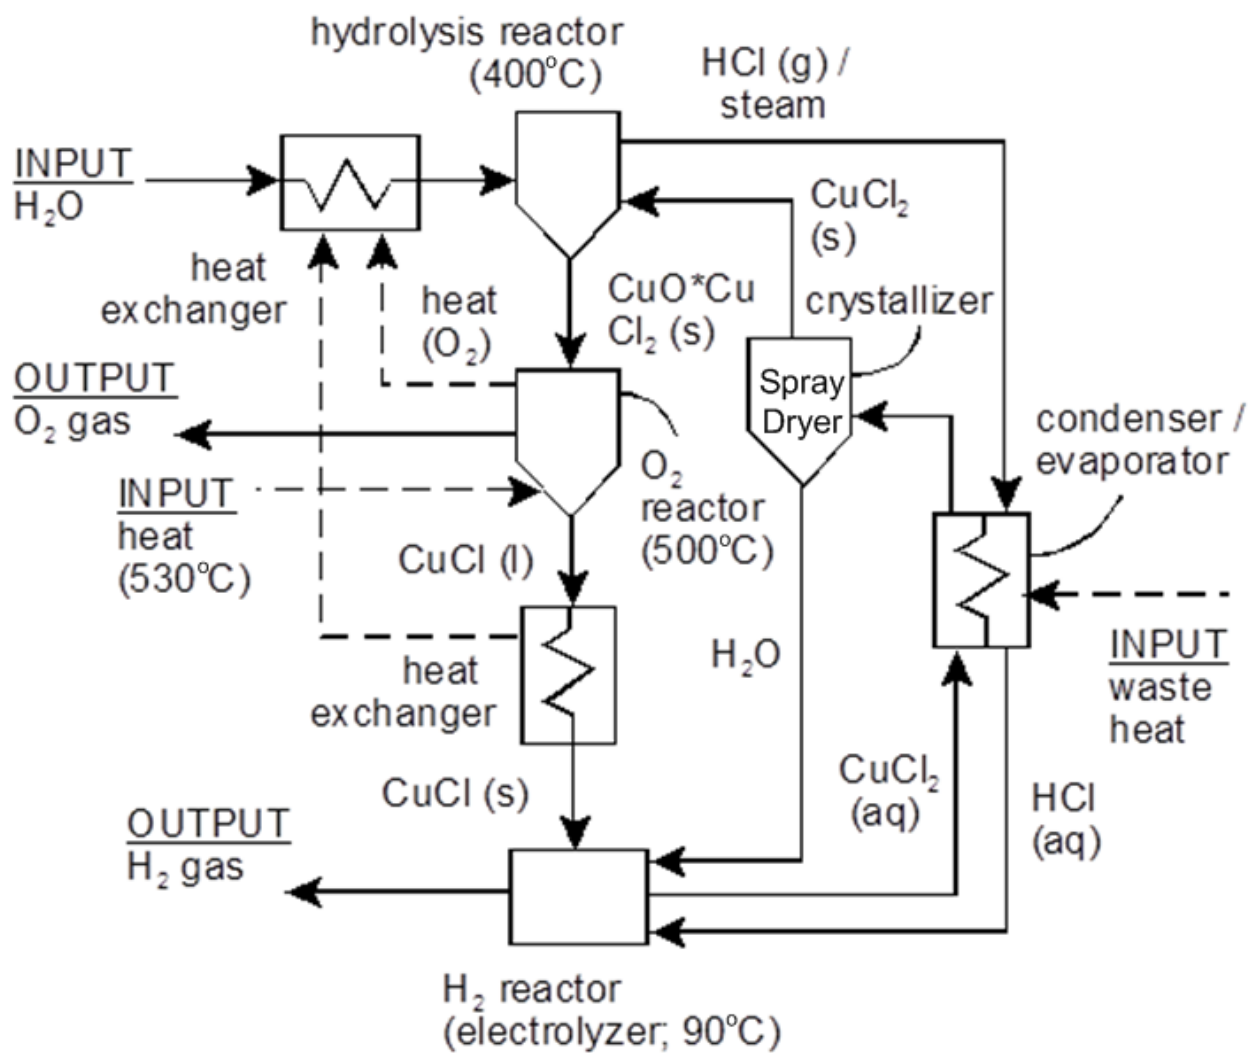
hydrolysis reactor (400°C)

HCl (g) / steam

INPUT
$H_2O$

$CuCl_2$ (s)

heat exchanger

heat ($O_2$)

CuO*Cu $Cl_2$ (s)

crystallizer

Spray Dryer

OUTPUT
$O_2$ gas

condenser / evaporator

INPUT
heat (530°C)

$O_2$ reactor (500°C)

CuCl (l)

heat exchanger

$H_2O$

INPUT
waste heat

CuCl (s)

$CuCl_2$ (aq)

HCl (aq)

OUTPUT
$H_2$ gas

$H_2$ reactor (electrolyzer; 90°C)